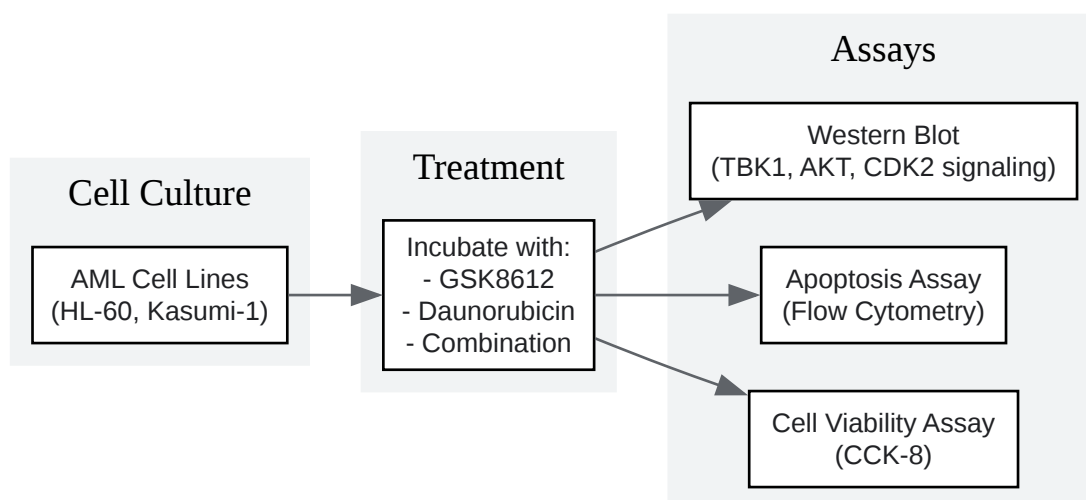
Cell Culture

AML Cell Lines
(HL-60, Kasumi-1)

Treatment

Incubate with:
- GSK8612
- Daunorubicin
- Combination

Assays

Western Blot
(TBK1, AKT, CDK2 signaling)

Apoptosis Assay
(Flow Cytometry)

Cell Viability Assay
(CCK-8)